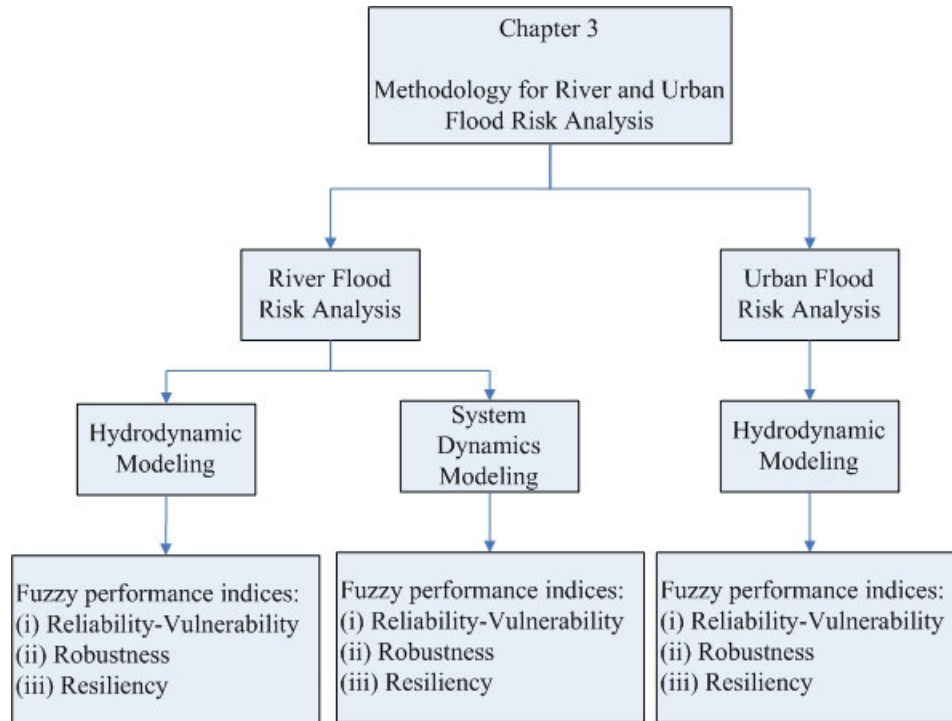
Chapter 3

Methodology for River and Urban Flood Risk Analysis

River Flood Risk Analysis

Urban Flood Risk Analysis

Hydrodynamic Modeling

System Dynamics Modeling

Hydrodynamic Modeling

Fuzzy performance indices:
(i) Reliability-Vulnerability
(ii) Robustness
(iii) Resiliency

Fuzzy performance indices:
(i) Reliability-Vulnerability
(ii) Robustness
(iii) Resiliency

Fuzzy performance indices:
(i) Reliability-Vulnerability
(ii) Robustness
(iii) Resiliency